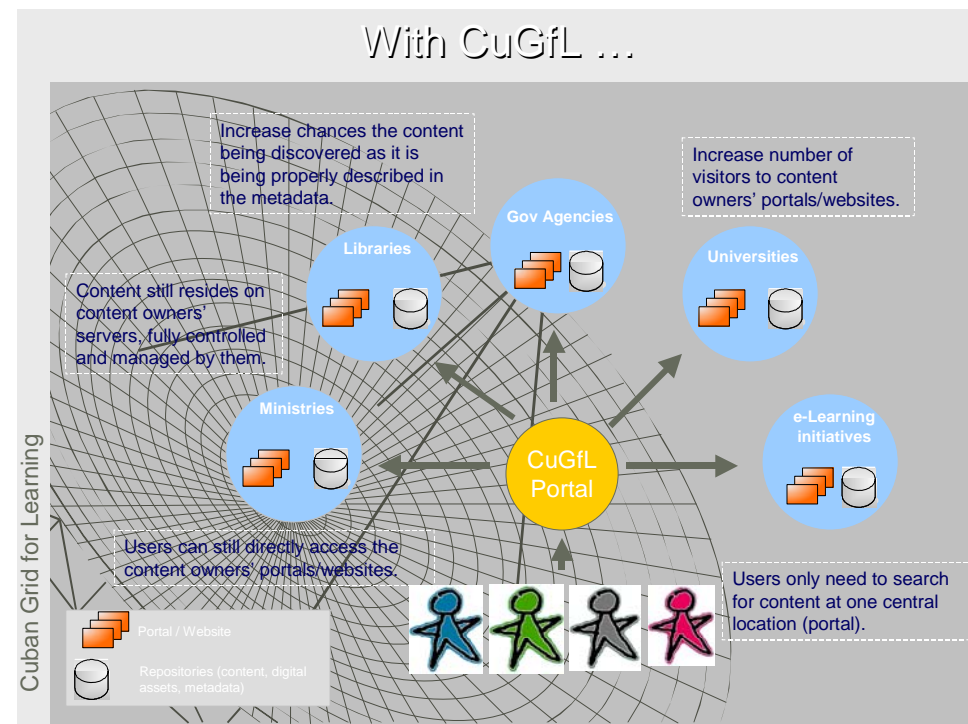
With CuGfL …

Increase chances the content being discovered as it is being properly described in the metadata.

Increase number of visitors to content owners' portals/websites.

Gov Agencies

Libraries

Universities

Content still resides on content owners' servers, fully controlled and managed by them.

Ministries

e-Learning initiatives

CuGfL Portal

Users can still directly access the content owners' portals/websites.

Users only need to search for content at one central location (portal).

Portal / Website

Repositories (content, digital assets, metadata)

Cuban Grid for Learning